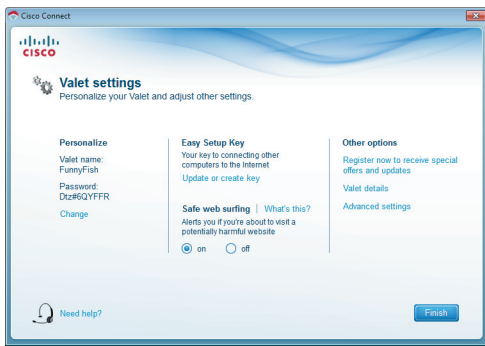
Cisco Connect

CISCO

Valet settings
Personalize your Valet and adjust other settings.

Personalize
Valet name:
FunnyFish
Password:
Dtz#6QYFFR
Change

Easy Setup Key
Your key to connecting other computers to the Internet
Update or create key

Safe web surfing | What's this?
Alerts you if you're about to visit a potentially harmful website
on off

Other options
Register now to receive special offers and updates
Valet details
Advanced settings

Need help?

Finish